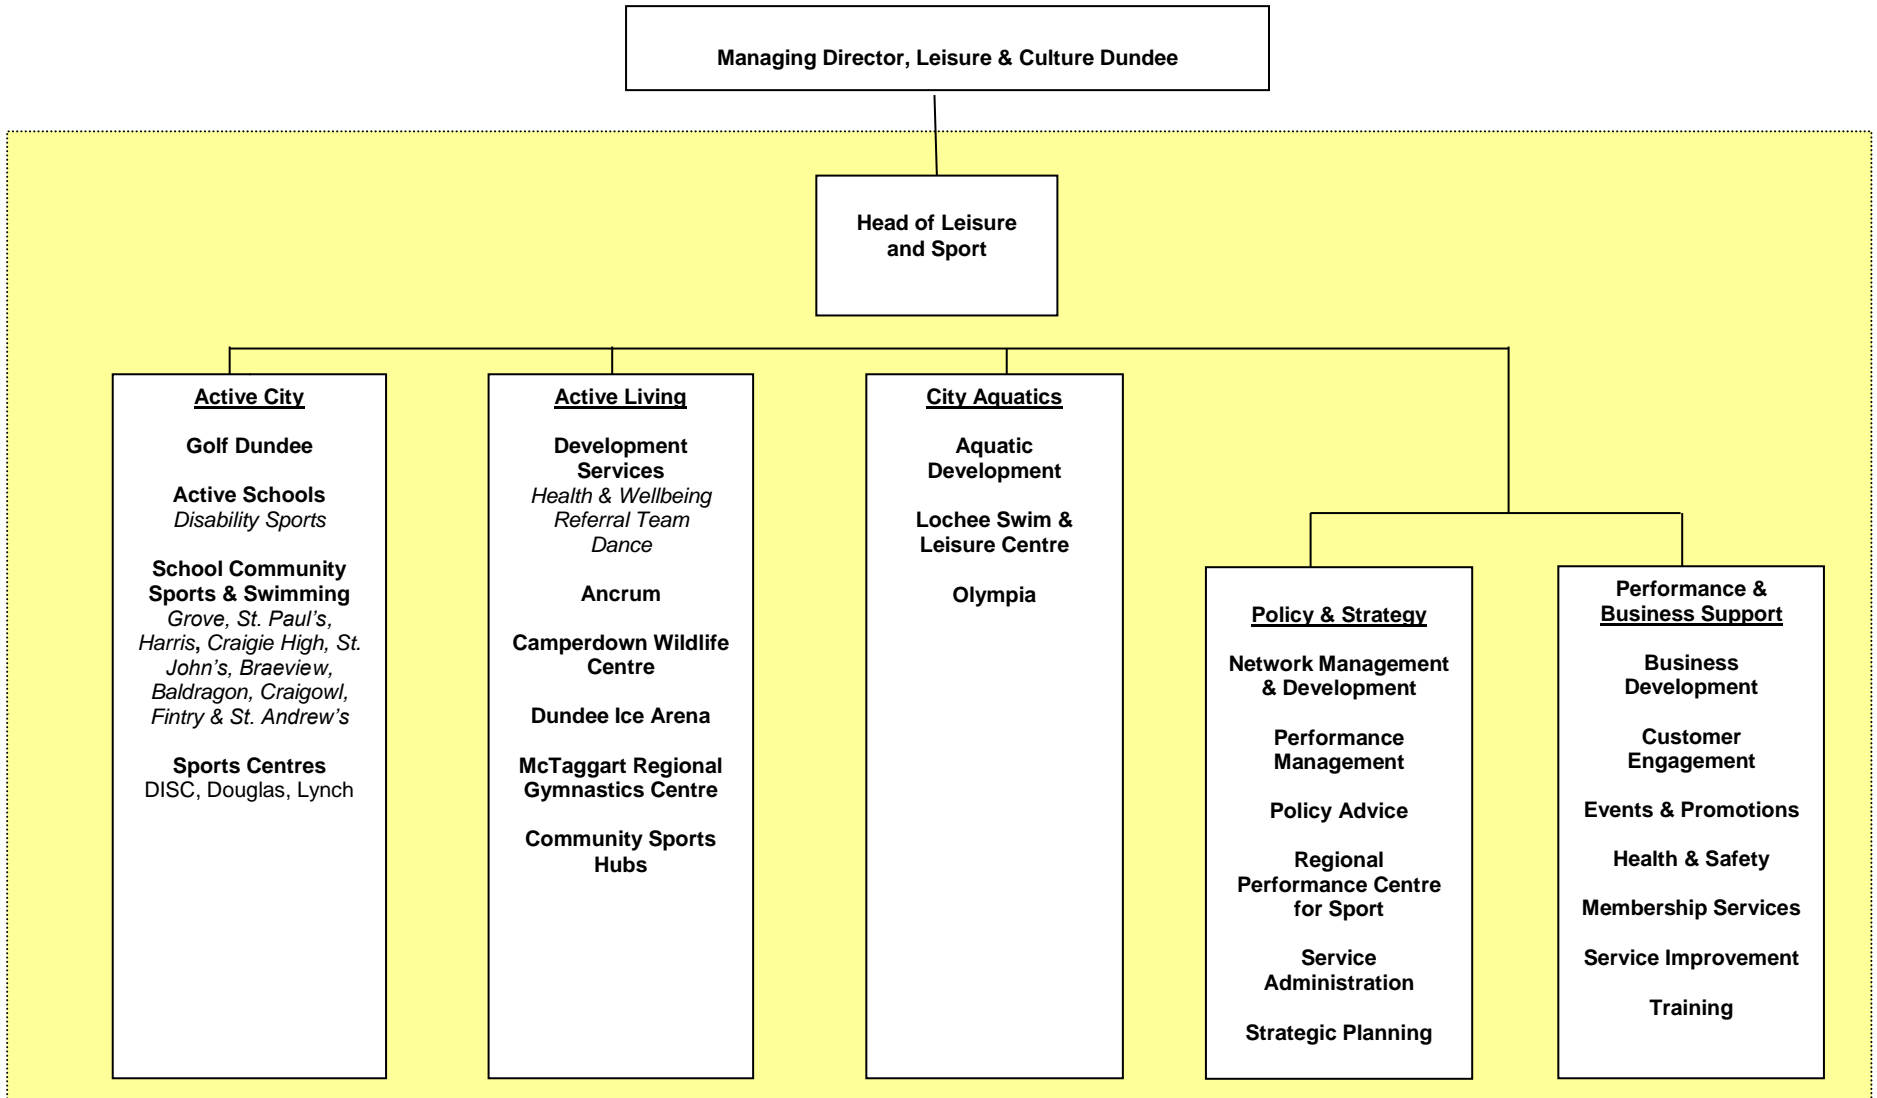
Managing Director, Leisure & Culture Dundee

Head of Leisure and Sport

Active City

Golf Dundee

Active Schools
Disability Sports

School Community Sports & Swimming
Grove, St. Paul's, Harris, Craigie High, St. John's, Braeview, Baldragon, Craigowl, Fintry & St. Andrew's

Sports Centres
DISC, Douglas, Lynch

Active Living

Development Services
Health & Wellbeing Referral Team Dance

Ancrum

Camperdown Wildlife Centre

Dundee Ice Arena

McTaggart Regional Gymnastics Centre

Community Sports Hubs

City Aquatics

Aquatic Development

Lochee Swim & Leisure Centre

Olympia

Policy & Strategy

Network Management & Development

Performance Management

Policy Advice

Regional Performance Centre for Sport

Service Administration

Strategic Planning

Performance & Business Support

Business Development

Customer Engagement

Events & Promotions

Health & Safety

Membership Services

Service Improvement

Training